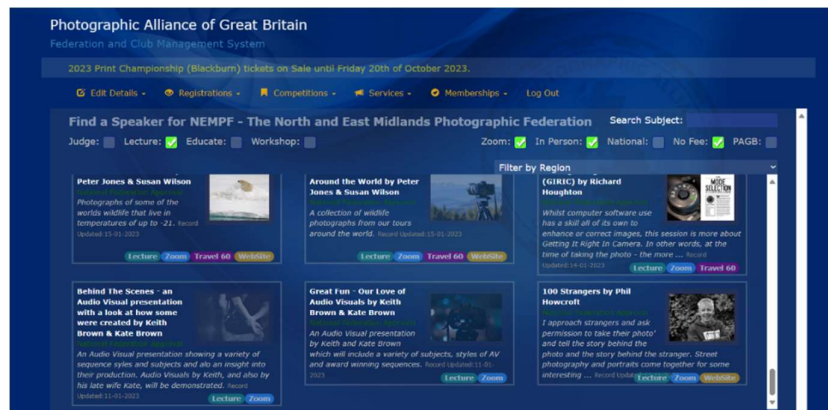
Photographic Alliance of Great Britain
Federation and Club Management System

2023 Print Championship (Blackburn) tickets on Sale until Friday 20th of October 2023.

Edit Details ▾ Registrations ▾ Competitions ▾ Services ▾ Memberships ▾ Log Out

Find a Speaker for NEMPF - The North and East Midlands Photographic Federation

Search Subject:

Judge: Lecture: Educate: Workshop:

Zoom: In Person: National: No Fee: PAGB:

Filter by Region

Peter Jones & Susan Wilson
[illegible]
Photographs of some of the worlds wildlife that live in temperatures of up to -21. Record Updated:15-01-2023
Lecture Zoom Travel 60 WebSite

Around the World by Peter Jones & Susan Wilson
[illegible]
A collection of wildlife photographs from our tours around the world. Record Updated:15-01-2023
Lecture Zoom Travel 60 WebSite

(GIRIC) by Richard Houghton
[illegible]
Whilst computer software use has a skill all of its own to enhance or correct images, this session is more about Getting It Right In Camera. In other words, at the time of taking the photo - the more ... Record Updated:14-01-2023
Lecture Zoom Travel 60

Behind The Scenes - an Audio Visual presentation with a look at how some were created by Keith Brown & Kate Brown
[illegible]
An Audio Visual presentation showing a variety of sequence syles and subjects and alo an insight into their production. Audio Visuals by Keith, and also by his late wife Kate, will be demonstrated. Record Updated:11-01-2023
Lecture Zoom

Great Fun - Our Love of Audio Visuals by Keith Brown & Kate Brown
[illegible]
An Audio Visual presentation by Keith and Kate Brown which will include a variety of subjects, styles of AV and award winning sequences. Record Updated:11-01-2023
Lecture Zoom

100 Strangers by Phil Howcroft
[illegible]
I approach strangers and ask permission to take their photo' and tell the story behind the photo and the story behind the stranger. Street photography and portraits come together for some interesting ... Record Updated
Lecture Zoom WebSite